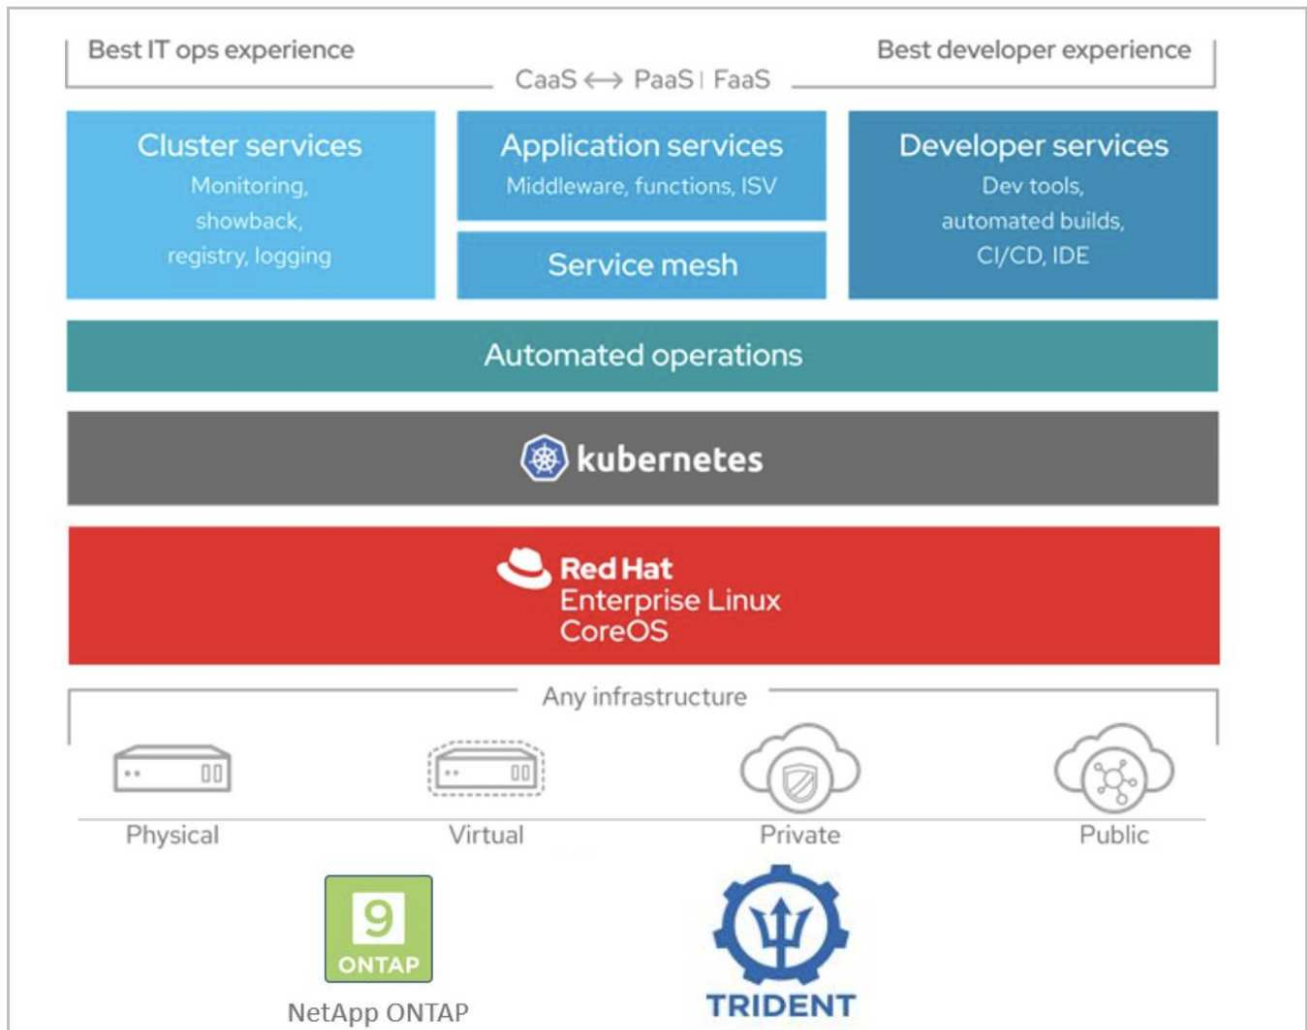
Best IT ops experience

Best developer experience

CaaS ⟷ PaaS | FaaS

Cluster services
Monitoring, showback, registry, logging

Application services
Middleware, functions, ISV

Service mesh

Developer services
Dev tools, automated builds, CI/CD, IDE

Automated operations

kubernetes

Red Hat
Enterprise Linux
CoreOS

Any infrastructure

Physical

Virtual

Private

Public

9
ONTAP

NetApp ONTAP

TRIDENT